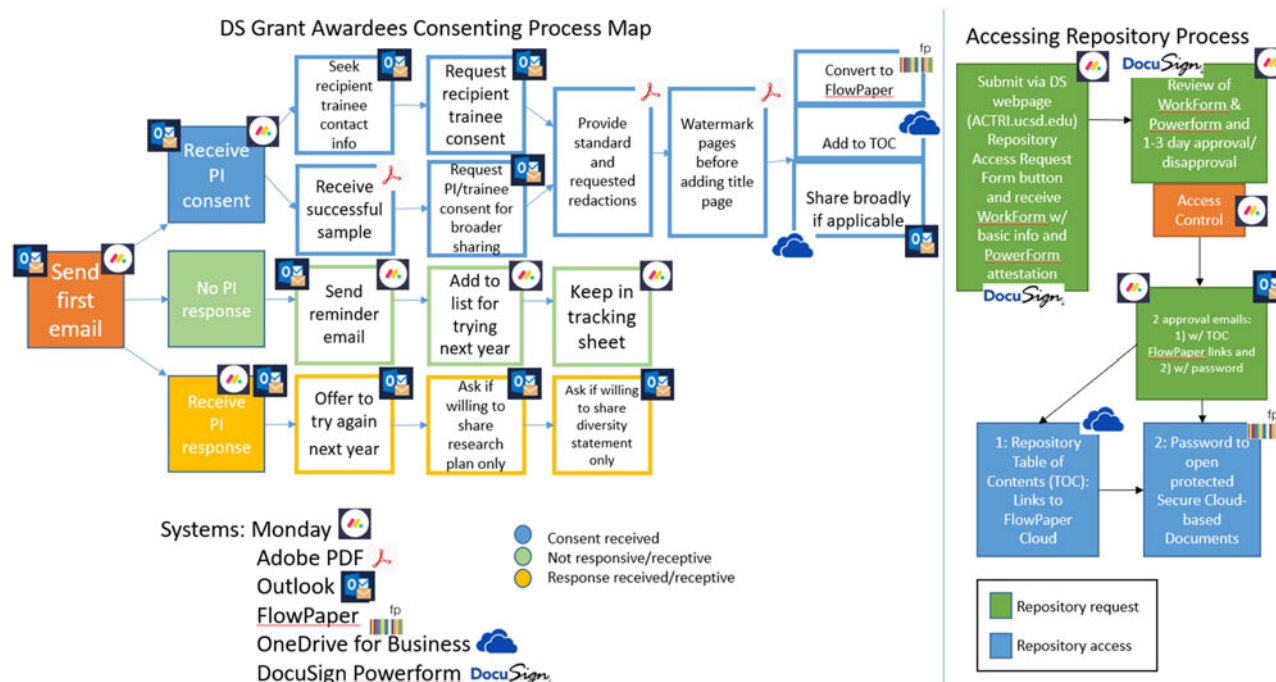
DS Grant Awardees Consenting Process Map

Send first email

Receive PI consent

No PI response

Receive PI response

Seek recipient trainee contact info

Receive successful sample

Send reminder email

Offer to try again next year

Request recipient trainee consent

Request PI/trainee consent for broader sharing

Add to list for trying next year

Ask if willing to share research plan only

Provide standard and requested redactions

Keep in tracking sheet

Ask if willing to share diversity statement only

Watermark pages before adding title page

Convert to FlowPaper

fp

Add to TOC

Share broadly if applicable

Systems: Monday

Adobe PDF

Outlook

FlowPaper

fp

OneDrive for Business

DocuSign Powerform DocuSign

Consent received

Not responsive/receptive

Response received/receptive

Accessing Repository Process

DocuSign

Submit via DS webpage (ACTRI.ucsd.edu) Repository Access Request Form button and receive WorkForm w/ basic info and PowerForm attestation

DocuSign

Review of WorkForm & Powerform and 1-3 day approval/ disapproval

Access Control

2 approval emails: 1) w/ TOC FlowPaper links and 2) w/ password

1: Repository Table of Contents (TOC): Links to FlowPaper Cloud

fp

2: Password to open protected Secure Cloud-based Documents

Repository request

Repository access